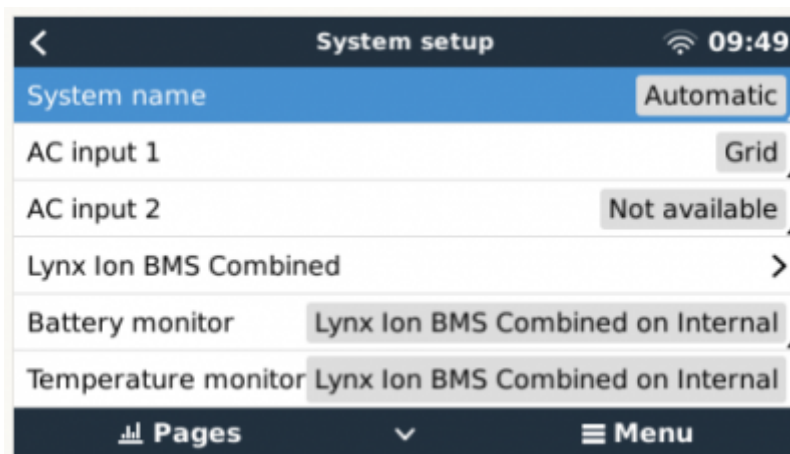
System setup 09:49

System name Automatic

AC input 1 Grid

AC input 2 Not available

Lynx Ion BMS Combined

Battery monitor Lynx Ion BMS Combined on Internal

Temperature monitor Lynx Ion BMS Combined on Internal

Pages Menu